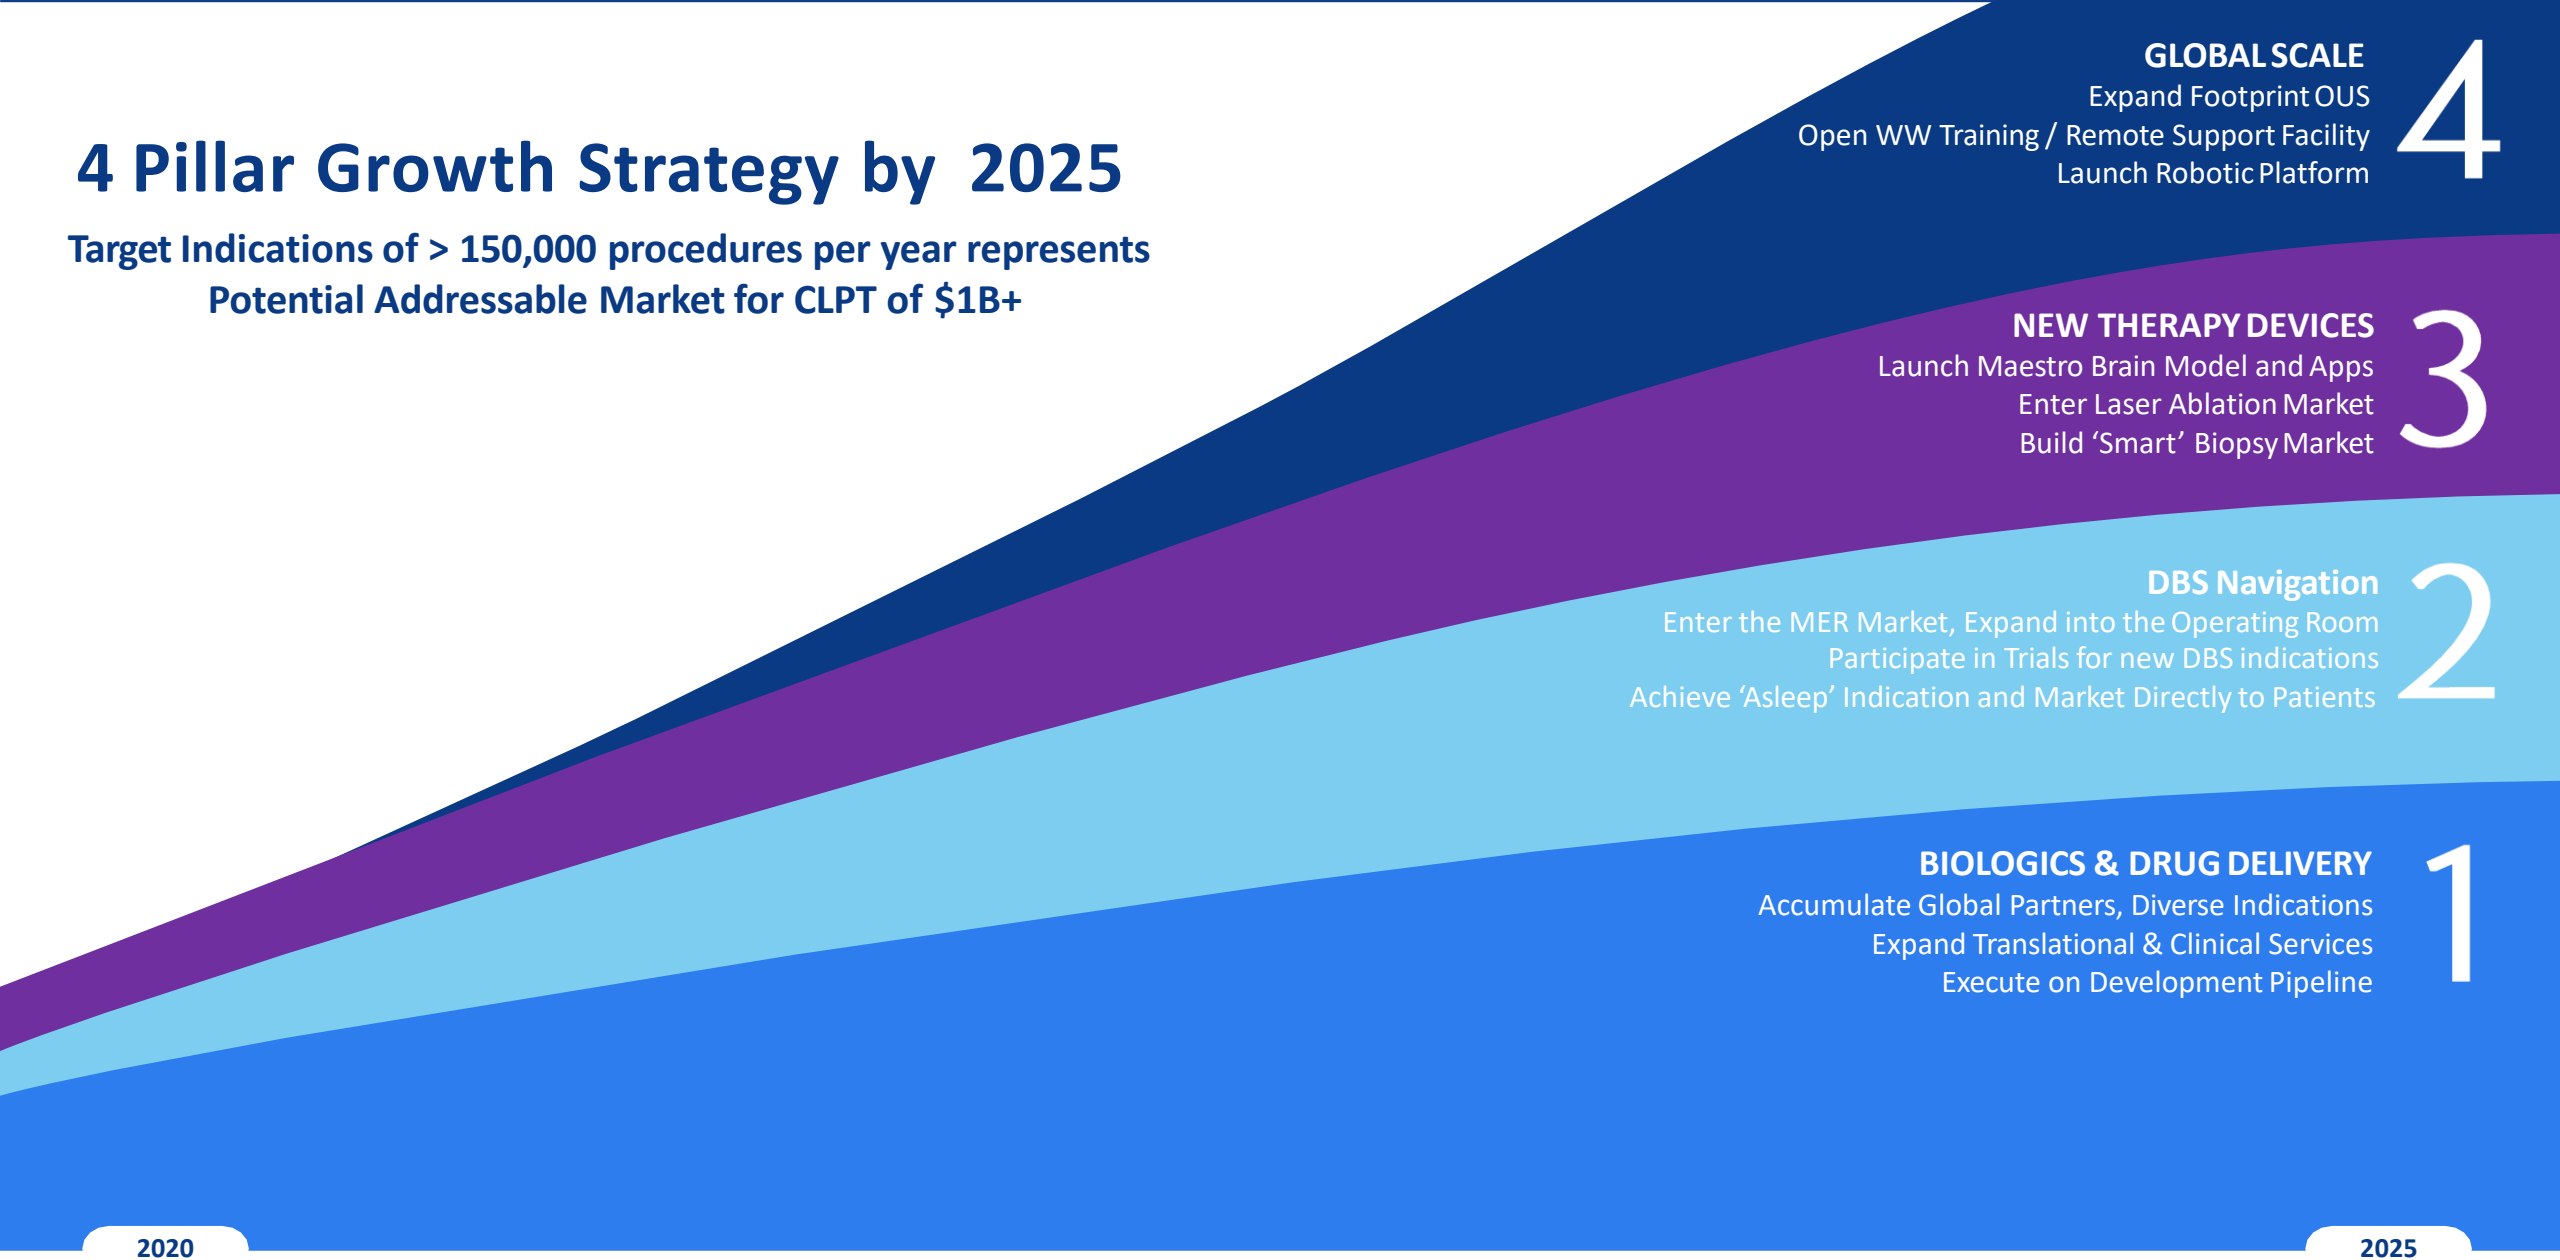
4 Pillar Growth Strategy by 2025

Target Indications of > 150,000 procedures per year represents Potential Addressable Market for CLPT of $1B+

GLOBAL SCALE
Expand Footprint OUS
Open WW Training / Remote Support Facility
Launch Robotic Platform

4

NEW THERAPY DEVICES
Launch Maestro Brain Model and Apps
Enter Laser Ablation Market
Build ‘Smart’ Biopsy Market

3

DBS Navigation
Enter the MER Market, Expand into the Operating Room
Participate in Trials for new DBS indications
Achieve ‘Asleep’ Indication and Market Directly to Patients

2

BIOLOGICS & DRUG DELIVERY
Accumulate Global Partners, Diverse Indications
Expand Translational & Clinical Services
Execute on Development Pipeline

1

2020

2025